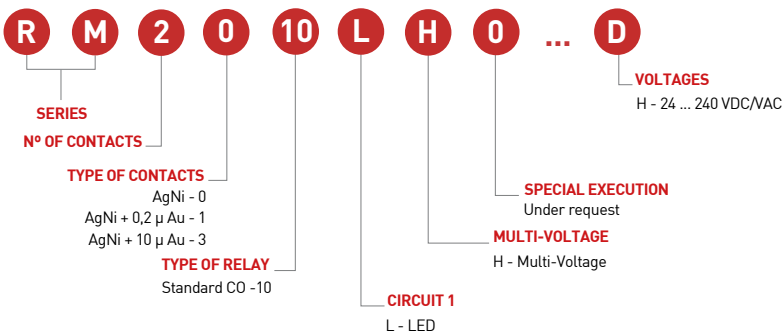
R M 2 0 10 L H 0 ... D

VOLTAGES
H - 24 ... 240 VDC/VAC

SERIES

Nº OF CONTACTS

TYPE OF CONTACTS
AgNi - 0
AgNi + 0,2 µ Au - 1
AgNi + 10 µ Au - 3

SPECIAL EXECUTION
Under request

MULTI-VOLTAGE
H - Multi-Voltage

TYPE OF RELAY
Standard CO -10

CIRCUIT 1
L - LED